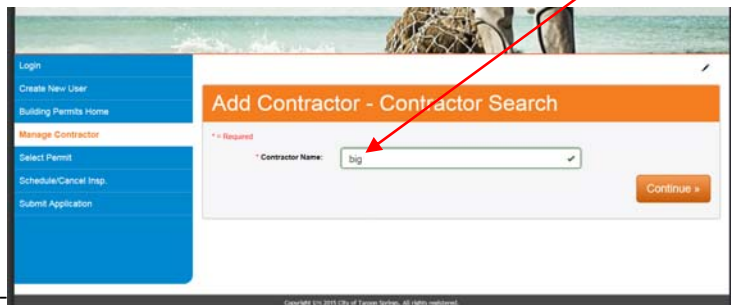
Login
Create New User
Building Permits Home
Manage Contractor
Select Permit
Schedule/Cancel Insp.
Submit Application

Add Contractor - Contractor Search

* = Required

* Contractor Name: big

Continue »

Copyright (c) 2015 City of Tarpon Springs. All rights registered.